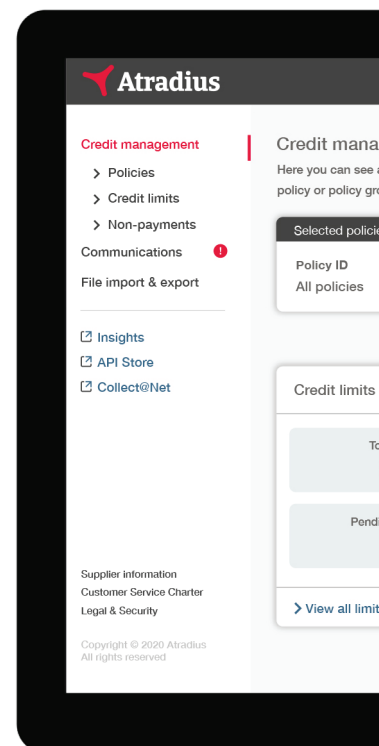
Atradius

Credit management
Policies
Credit limits
Non-payments
Communications
File import & export

Insights
API Store
Collect@Net

Supplier information
Customer Service Charter
Legal & Security

Copyright © 2020 Atradius
All rights reserved

Credit mana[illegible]
Here you can see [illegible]
policy or policy gro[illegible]

Selected polici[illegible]
Policy ID
All policies

Credit limits
To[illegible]
Pendi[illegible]
View all limit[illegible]